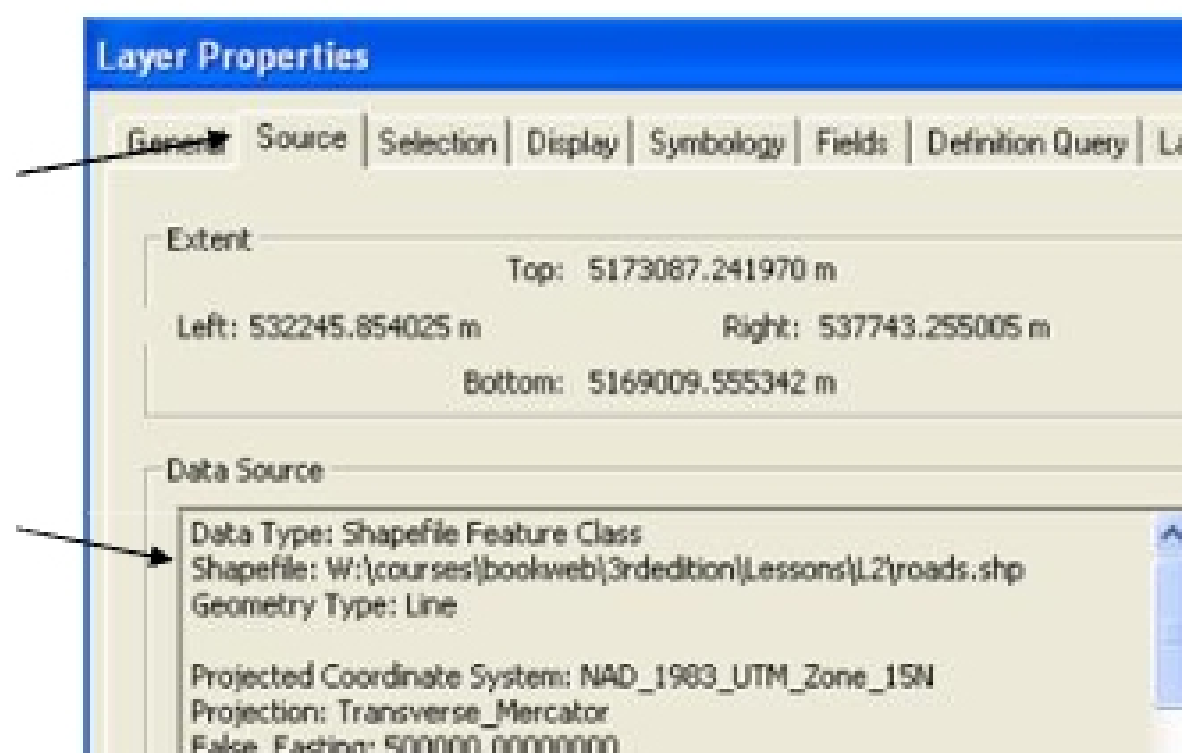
Layer Properties

General | Source | Selection | Display | Symbology | Fields | Definition Query | La

Extent

Top: 5173087.241970 m

Left: 532245.854025 m

Right: 537743.255005 m

Bottom: 5169009.555342 m

Data Source

Data Type: Shapefile Feature Class
Shapefile: W:\courses\bookweb\3rdedition\Lessons\L2\roads.shp
Geometry Type: Line

Projected Coordinate System: NAD_1983_UTM_Zone_15N
Projection: Transverse_Mercator
False_Easting: 500000.00000000